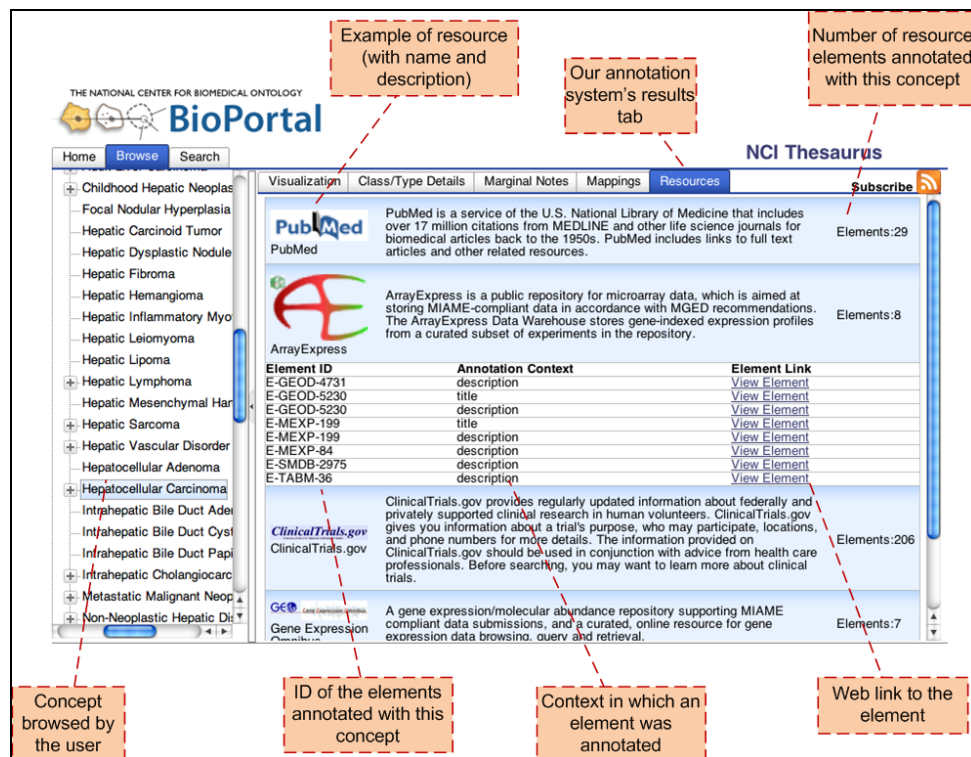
Example of resource (with name and description)

Our annotation system's results tab

Number of resource elements annotated with this concept

THE NATIONAL CENTER FOR BIOMEDICAL ONTOLOGY
BioPortal

Home Browse Search

NCI Thesaurus

Childhood Hepatic Neoplas
Focal Nodular Hyperplasia
Hepatic Carcinoid Tumor
Hepatic Dysplastic Nodule
Hepatic Fibroma
Hepatic Hemangioma
Hepatic Inflammatory Myo
Hepatic Leiomyoma
Hepatic Lipoma
Hepatic Lymphoma
Hepatic Mesenchymal Har
Hepatic Sarcoma
Hepatic Vascular Disorder
Hepatocellular Adenoma
Hepatocellular Carcinoma
Intrahepatic Bile Duct Ade
Intrahepatic Bile Duct Cyst
Intrahepatic Bile Duct Papi
Intrahepatic Cholangiocarc
Metastatic Malignant Neop
Non-Neoplastic Hepatic Di

Visualization Class/Type Details Marginal Notes Mappings Resources

Subscribe

PubMed
PubMed

PubMed is a service of the U.S. National Library of Medicine that includes over 17 million citations from MEDLINE and other life science journals for biomedical articles back to the 1950s. PubMed includes links to full text articles and other related resources.

Elements:29

ArrayExpress

ArrayExpress is a public repository for microarray data, which is aimed at storing MIAME-compliant data in accordance with MGED recommendations. The ArrayExpress Data Warehouse stores gene-indexed expression profiles from a curated subset of experiments in the repository.

Elements:8

| Element ID | Annotation Context | Element Link |
|---|---|---|
| E-GEOD-4731 | description | View Element |
| E-GEOD-5230 | title | View Element |
| E-GEOD-5230 | description | View Element |
| E-MEXP-199 | title | View Element |
| E-MEXP-199 | description | View Element |
| E-MEXP-84 | description | View Element |
| E-SMDB-2975 | description | View Element |
| E-TABM-36 | description | View Element |

ClinicalTrials.gov
ClinicalTrials.gov

ClinicalTrials.gov provides regularly updated information about federally and privately supported clinical research in human volunteers. ClinicalTrials.gov gives you information about a trial's purpose, who may participate, locations, and phone numbers for more details. The information provided on ClinicalTrials.gov should be used in conjunction with advice from health care professionals. Before searching, you may want to learn more about clinical trials.

Elements:206

GEO
Gene Expression Omnibus

A gene expression/molecular abundance repository supporting MIAME compliant data submissions, and a curated, online resource for gene expression data browsing, query and retrieval.

Elements:7

Concept browsed by the user

ID of the elements annotated with this concept

Context in which an element was annotated

Web link to the element